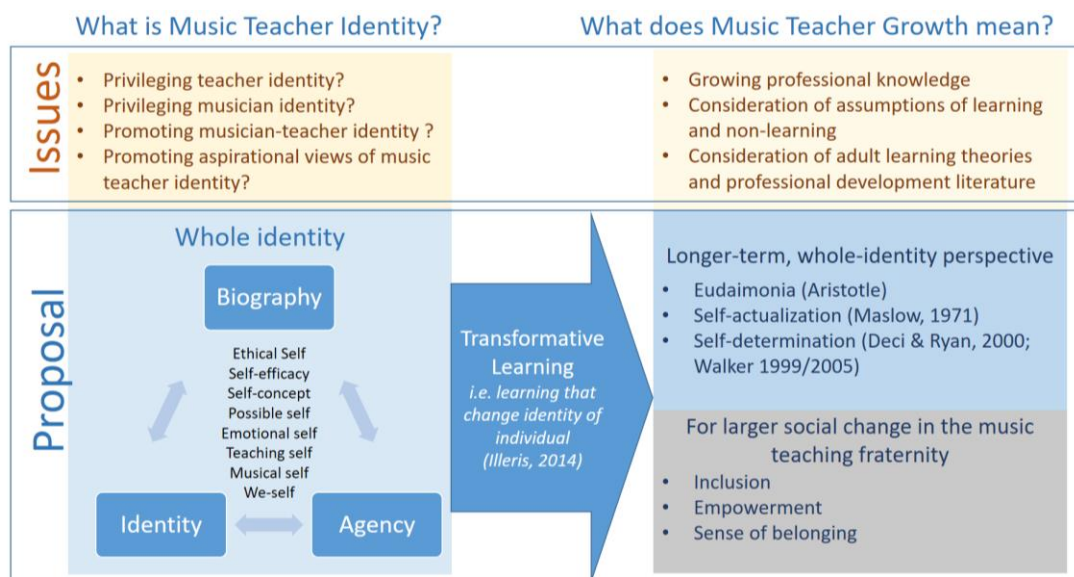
What is Music Teacher Identity?

What does Music Teacher Growth mean?

Issues

• Privileging teacher identity?
• Privileging musician identity?
• Promoting musician-teacher identity ?
• Promoting aspirational views of music teacher identity?

• Growing professional knowledge
• Consideration of assumptions of learning and non-learning
• Consideration of adult learning theories and professional development literature

Proposal

Whole identity

Biography

Ethical Self
Self-efficacy
Self-concept
Possible self
Emotional self
Teaching self
Musical self
We-self

Identity

Agency

Transformative Learning
*i.e. learning that change identity of individual*
*(Illeris, 2014)*

Longer-term, whole-identity perspective

• Eudaimonia (Aristotle)
• Self-actualization (Maslow, 1971)
• Self-determination (Deci & Ryan, 2000; Walker 1999/2005)

For larger social change in the music teaching fraternity

• Inclusion
• Empowerment
• Sense of belonging